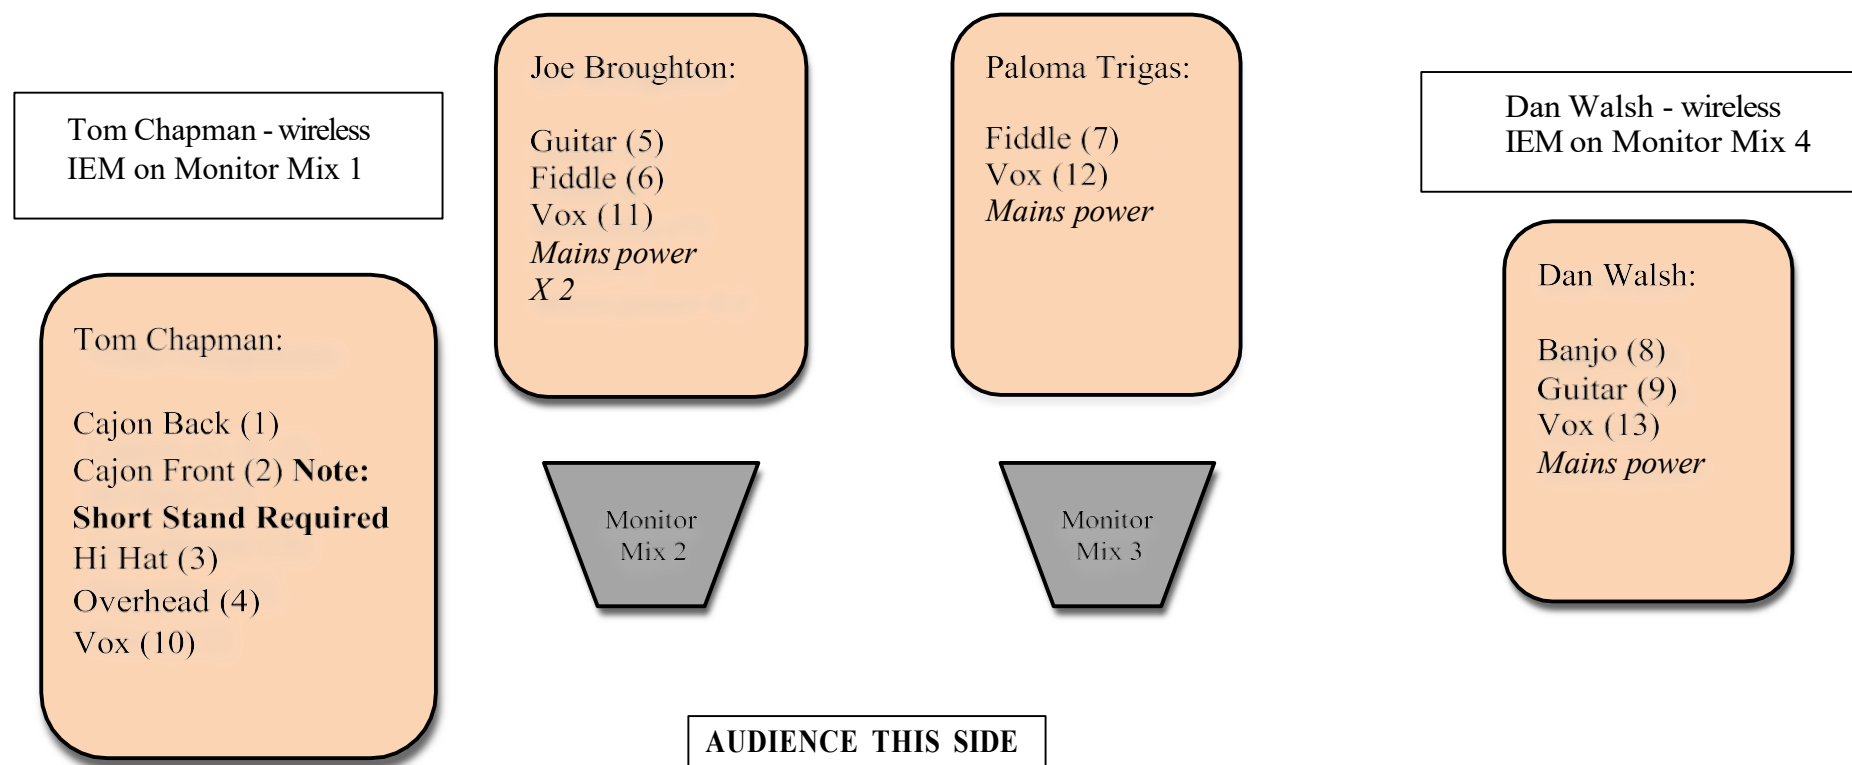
Tom Chapman - wireless IEM on Monitor Mix 1

Tom Chapman:

Cajon Back (1)
Cajon Front (2) Note: Short Stand Required
Hi Hat (3)
Overhead (4)
Vox (10)

Joe Broughton:

Guitar (5)
Fiddle (6)
Vox (11)
Mains power
X 2

Monitor Mix 2

Paloma Trigas:

Fiddle (7)
Vox (12)
Mains power

Monitor Mix 3

Dan Walsh - wireless IEM on Monitor Mix 4

Dan Walsh:

Banjo (8)
Guitar (9)
Vox (13)
Mains power

AUDIENCE THIS SIDE